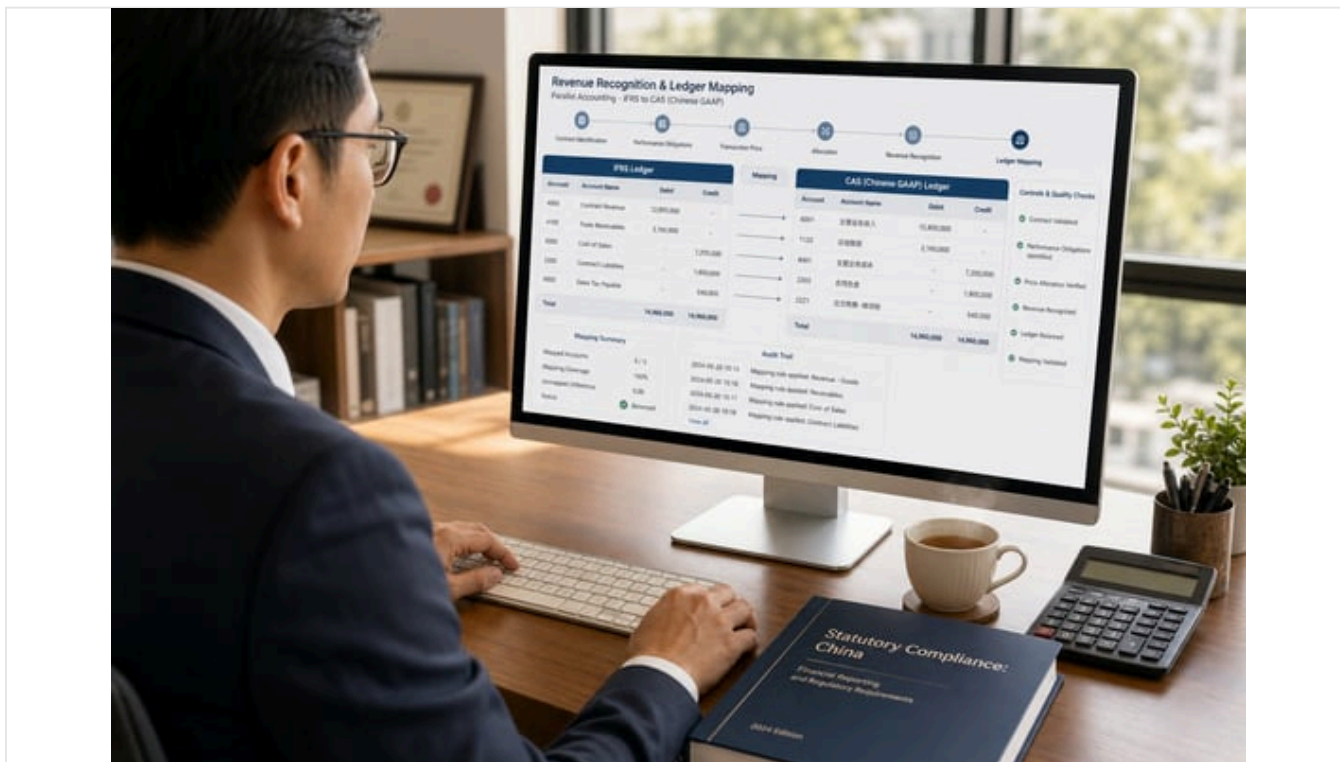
Revenue Recognition & Ledger Mapping
Parallel Accounting - IFRS to CAS (Chinese GAAP)

Contract Identification
Performance Obligations
Transaction Price
Allocation
Revenue Recognition
Ledger Mapping

IFRS Ledger

| Account | Account Name | Debit | Credit |
|---|---|---|---|
| 4000 | Contract Revenue | 12,800,000 | - |
| 1100 | Trade Receivables | 2,160,000 | - |
| 5000 | Cost of Sales | - | 7,200,000 |
| 2200 | Contract Liabilities | - | 1,800,000 |
| 4900 | Sales Tax Payable | - | 540,000 |
| Total | | 14,960,000 | 14,960,000 |

Mapping

CAS (Chinese GAAP) Ledger

| Account | Account Name | Debit | Credit |
|---|---|---|---|
| 6001 | 主营业务收入 | 12,800,000 | - |
| 1122 | 应收账款 | 2,160,000 | - |
| 6401 | 主营业务成本 | - | 7,200,000 |
| 2203 | 预收账款 | - | 1,800,000 |
| 2221 | 应交税费-增值税 | - | 540,000 |
| Total | | 14,960,000 | 14,960,000 |

Controls & Quality Checks
Contract Validated
Performance Obligations Identified
Price Allocation Verified
Revenue Recognized
Ledger Balanced
Mapping Validated

Mapping Summary
Mapped Accounts 5 / 5
Mapping Coverage 100%
Unmapped Difference 0.00
Status Balanced

Audit Trail
2024-05-20 10:15 Mapping rule applied: Revenue - Goods
2024-05-20 10:16 Mapping rule applied: Receivables
2024-05-20 10:17 Mapping rule applied: Cost of Sales
2024-05-20 10:18 Mapping rule applied: Contract Liabilities
View All

Statutory Compliance: China
Financial Reporting and Regulatory Requirements
2024 Edition